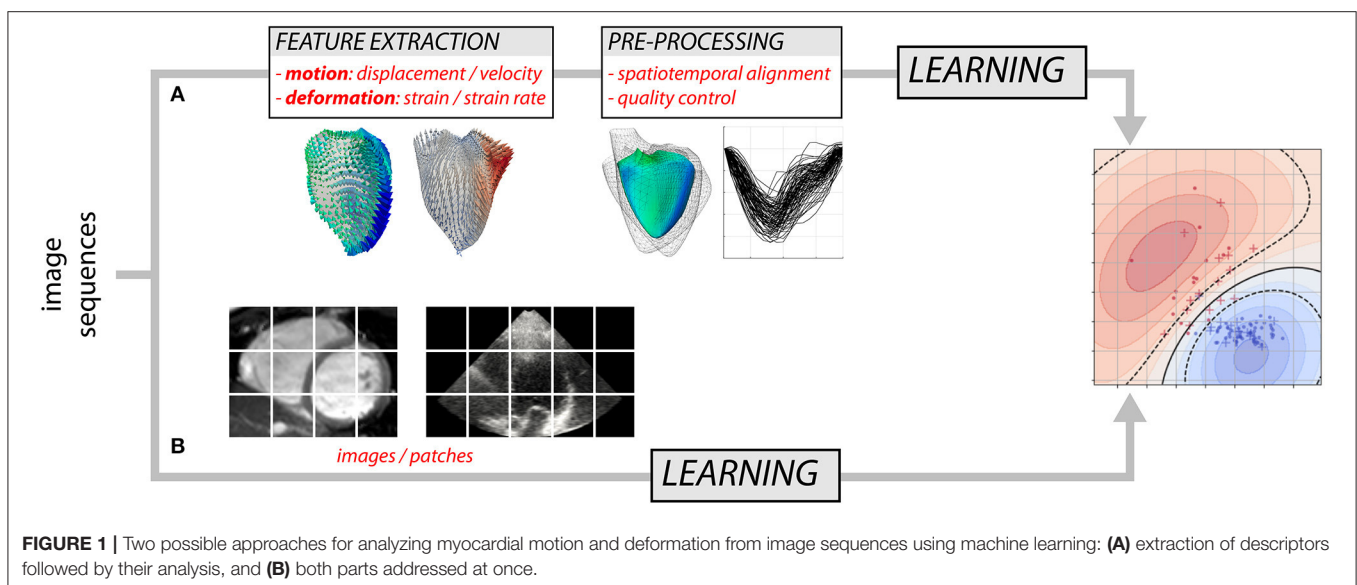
FEATURE EXTRACTION
- motion: displacement / velocity
- deformation: strain / strain rate

PRE-PROCESSING
- spatiotemporal alignment
- quality control

LEARNING

A

image sequences

B

images / patches

LEARNING

FIGURE 1 | Two possible approaches for analyzing myocardial motion and deformation from image sequences using machine learning: (A) extraction of descriptors followed by their analysis, and (B) both parts addressed at once.